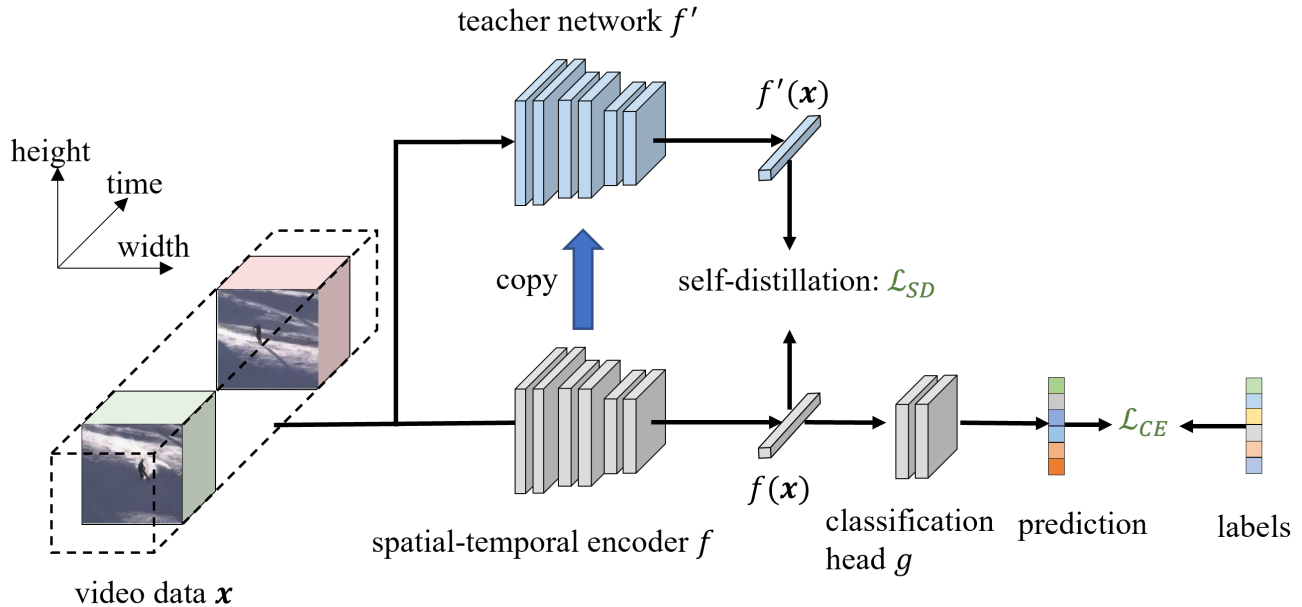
teacher network $f'$

$f'(\boldsymbol{x})$

height

time

width

copy

self-distillation: $\mathcal{L}_{SD}$

$f(\boldsymbol{x})$

$\mathcal{L}_{CE}$

spatial-temporal encoder $f$

classification head $g$

prediction

labels

video data $\boldsymbol{x}$